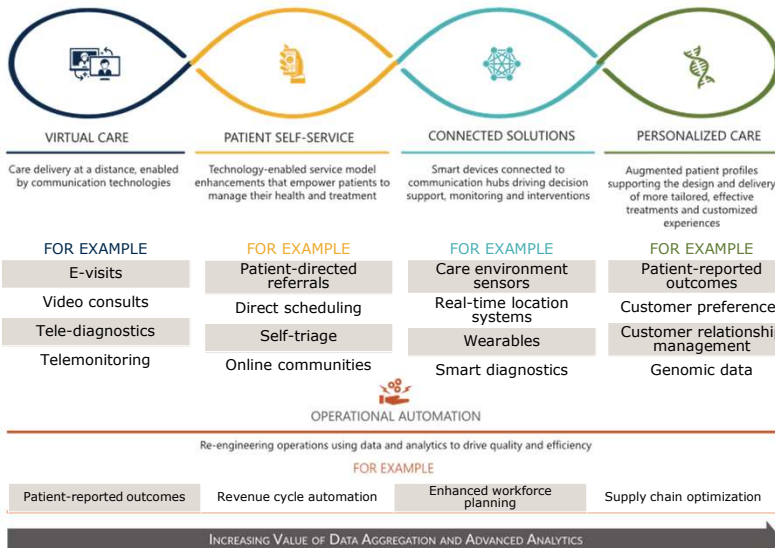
VIRTUAL CARE

Care delivery at a distance, enabled by communication technologies

PATIENT SELF-SERVICE

Technology-enabled service model enhancements that empower patients to manage their health and treatment

CONNECTED SOLUTIONS

Smart devices connected to communication hubs driving decision support, monitoring and interventions

PERSONALIZED CARE

Augmented patient profiles supporting the design and delivery of more tailored, effective treatments and customized experiences

FOR EXAMPLE

E-visits

Video consults

Tele-diagnostics

Telemonitoring

FOR EXAMPLE

Patient-directed referrals

Direct scheduling

Self-triage

Online communities

FOR EXAMPLE

Care environment sensors

Real-time location systems

Wearables

Smart diagnostics

FOR EXAMPLE

Patient-reported outcomes

Customer preference

Customer relationship management

Genomic data

OPERATIONAL AUTOMATION

Re-engineering operations using data and analytics to drive quality and efficiency

FOR EXAMPLE

| Patient-reported outcomes | Revenue cycle automation | Enhanced workforce planning | Supply chain optimization |
|---|---|---|---|

INCREASING VALUE OF DATA AGGREGATION AND ADVANCED ANALYTICS